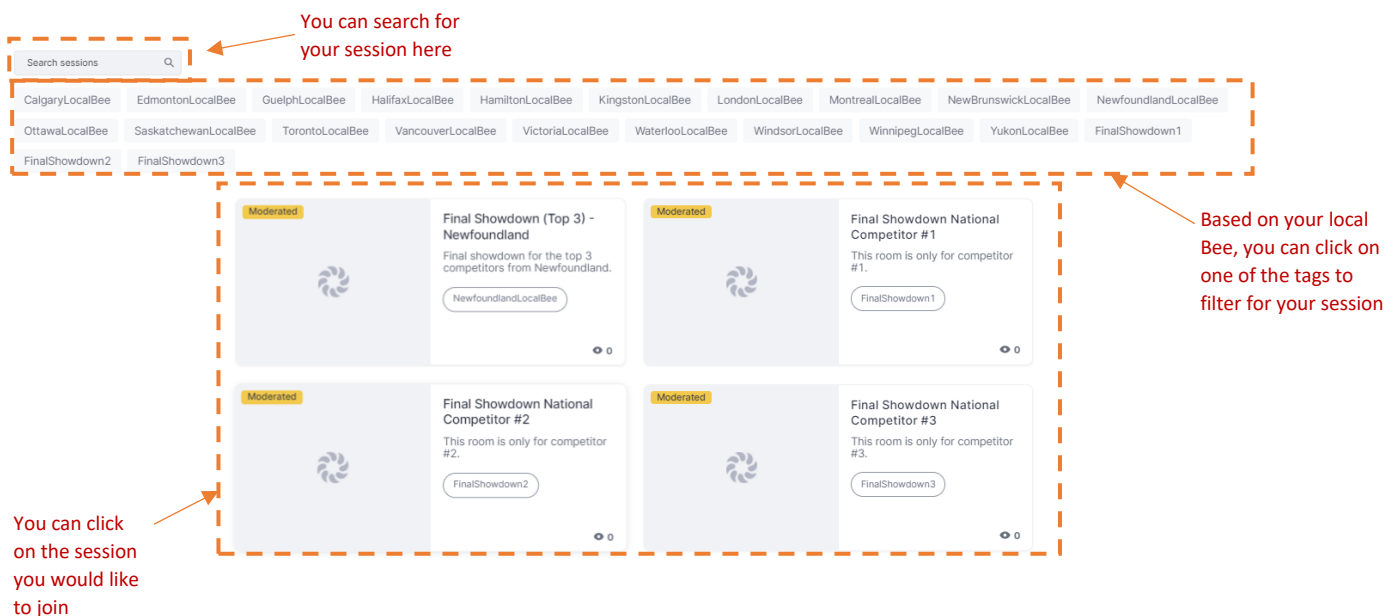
You can search for your session here

Search sessions

CalgaryLocalBee EdmontonLocalBee GuelphLocalBee HalifaxLocalBee HamiltonLocalBee KingstonLocalBee LondonLocalBee MontrealLocalBee NewBrunswickLocalBee NewfoundlandLocalBee OttawaLocalBee SaskatchewanLocalBee TorontoLocalBee VancouverLocalBee VictoriaLocalBee WaterlooLocalBee WindsorLocalBee WinnipegLocalBee YukonLocalBee FinalShowdown1 FinalShowdown2 FinalShowdown3

Based on your local Bee, you can click on one of the tags to filter for your session

Moderated

Final Showdown (Top 3) - Newfoundland

Final showdown for the top 3 competitors from Newfoundland.

NewfoundlandLocalBee

0

Moderated

Final Showdown National Competitor #1

This room is only for competitor #1.

FinalShowdown1

0

Moderated

Final Showdown National Competitor #2

This room is only for competitor #2.

FinalShowdown2

0

Moderated

Final Showdown National Competitor #3

This room is only for competitor #3.

FinalShowdown3

0

You can click on the session you would like to join